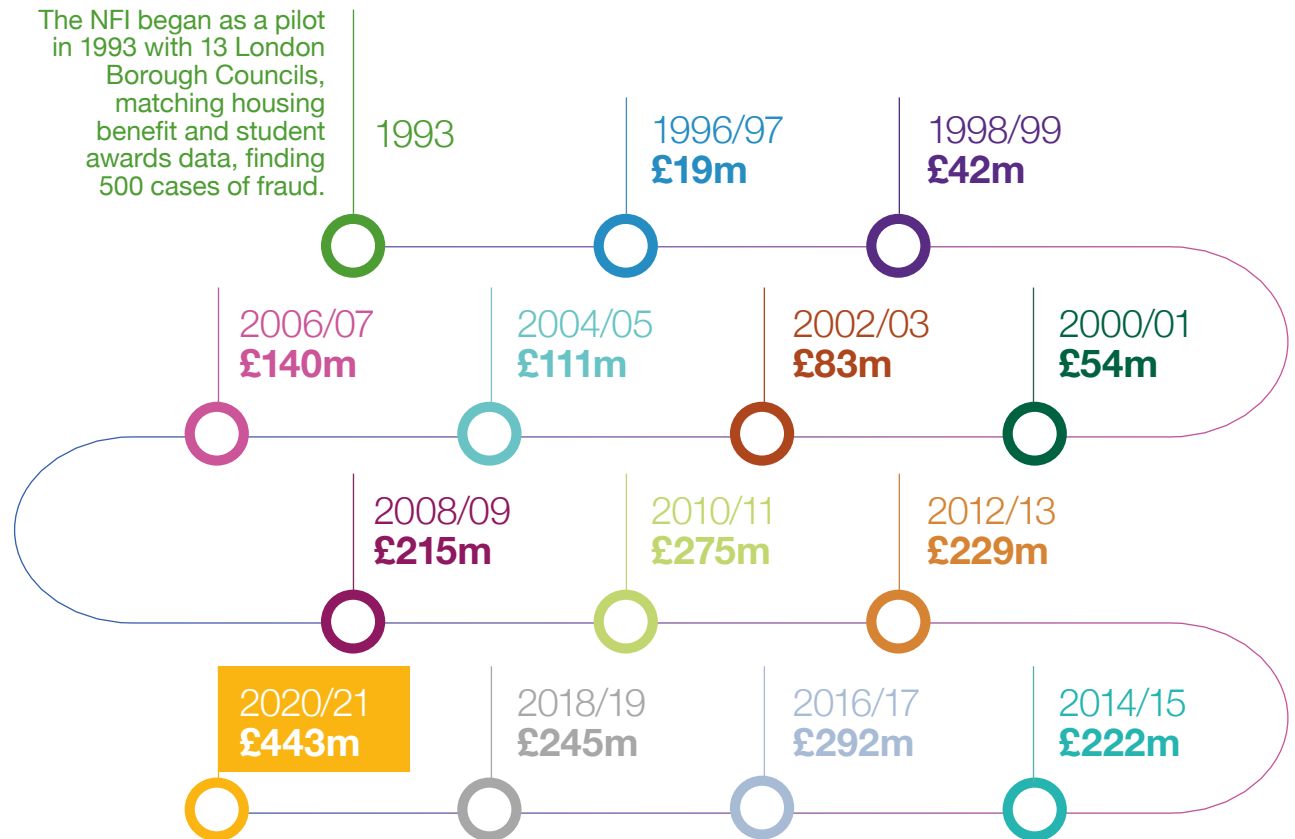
The NFI began as a pilot in 1993 with 13 London Borough Councils, matching housing benefit and student awards data, finding 500 cases of fraud.

1993

1996/97
£19m

1998/99
£42m

2006/07
£140m

2004/05
£111m

2002/03
£83m

2000/01
£54m

2008/09
£215m

2010/11
£275m

2012/13
£229m

2020/21
£443m

2018/19
£245m

2016/17
£292m

2014/15
£222m